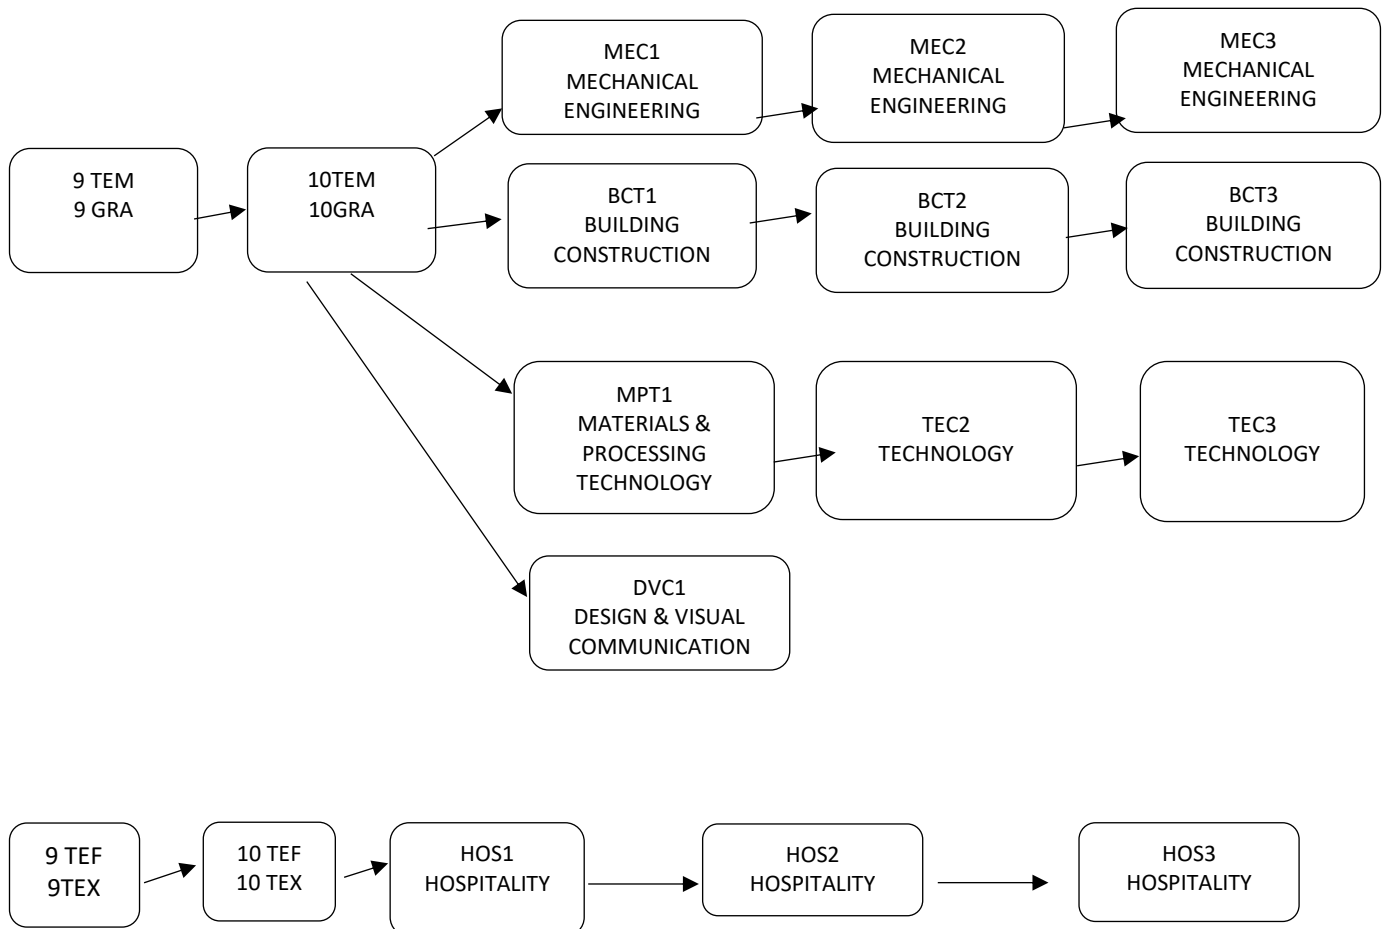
9 TEM
9 GRA

10TEM
10GRA

MEC1
MECHANICAL
ENGINEERING

MEC2
MECHANICAL
ENGINEERING

MEC3
MECHANICAL
ENGINEERING

BCT1
BUILDING
CONSTRUCTION

BCT2
BUILDING
CONSTRUCTION

BCT3
BUILDING
CONSTRUCTION

MPT1
MATERIALS &
PROCESSING
TECHNOLOGY

TEC2
TECHNOLOGY

TEC3
TECHNOLOGY

DVC1
DESIGN & VISUAL
COMMUNICATION

9 TEF
9TEX

10 TEF
10 TEX

HOS1
HOSPITALITY

HOS2
HOSPITALITY

HOS3
HOSPITALITY